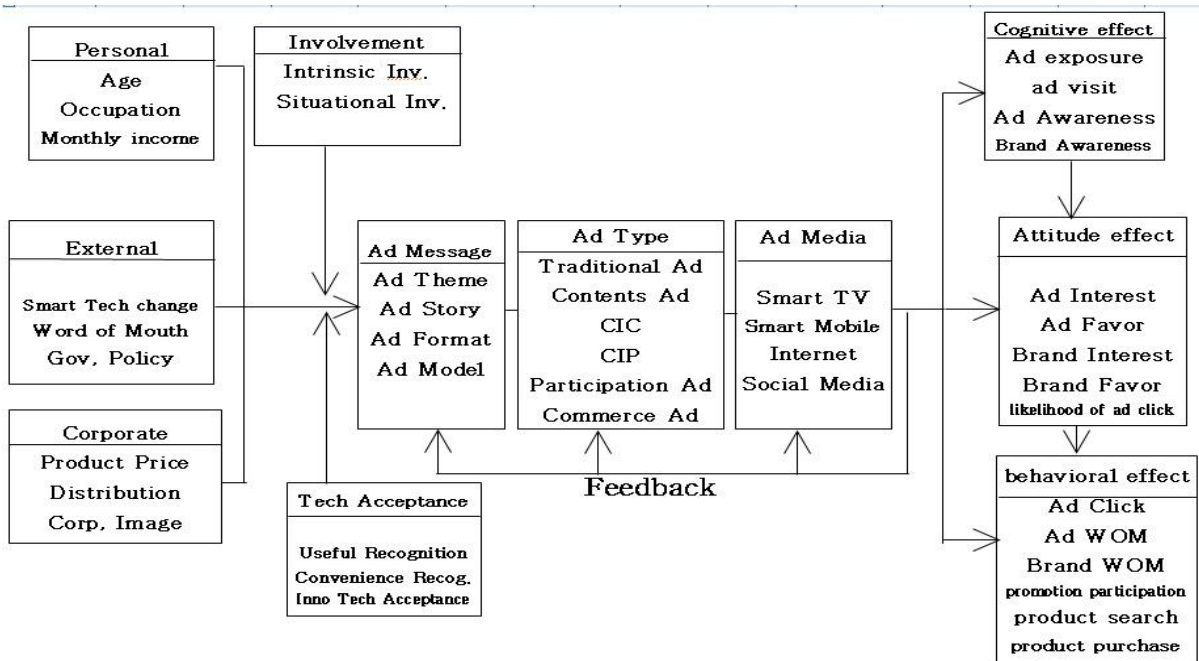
Personal
Age
Occupation
Monthly income

Involvement
Intrinsic Inv.
Situational Inv.

External
Smart Tech change
Word of Mouth
Gov, Policy

Corporate
Product Price
Distribution
Corp, Image

Ad Message
Ad Theme
Ad Story
Ad Format
Ad Model

Ad Type
Traditional Ad
Contents Ad
CIC
CIP
Participation Ad
Commerce Ad

Ad Media
Smart TV
Smart Mobile
Internet
Social Media

Feedback

Tech Acceptance
Useful Recognition
Convenience Recog.
Inno Tech Acceptance

Cognitive effect
Ad exposure
ad visit
Ad Awareness
Brand Awareness

Attitude effect
Ad Interest
Ad Favor
Brand Interest
Brand Favor
likelihood of ad click

behavioral effect
Ad Click
Ad WOM
Brand WOM
promotion participation
product search
product purchase